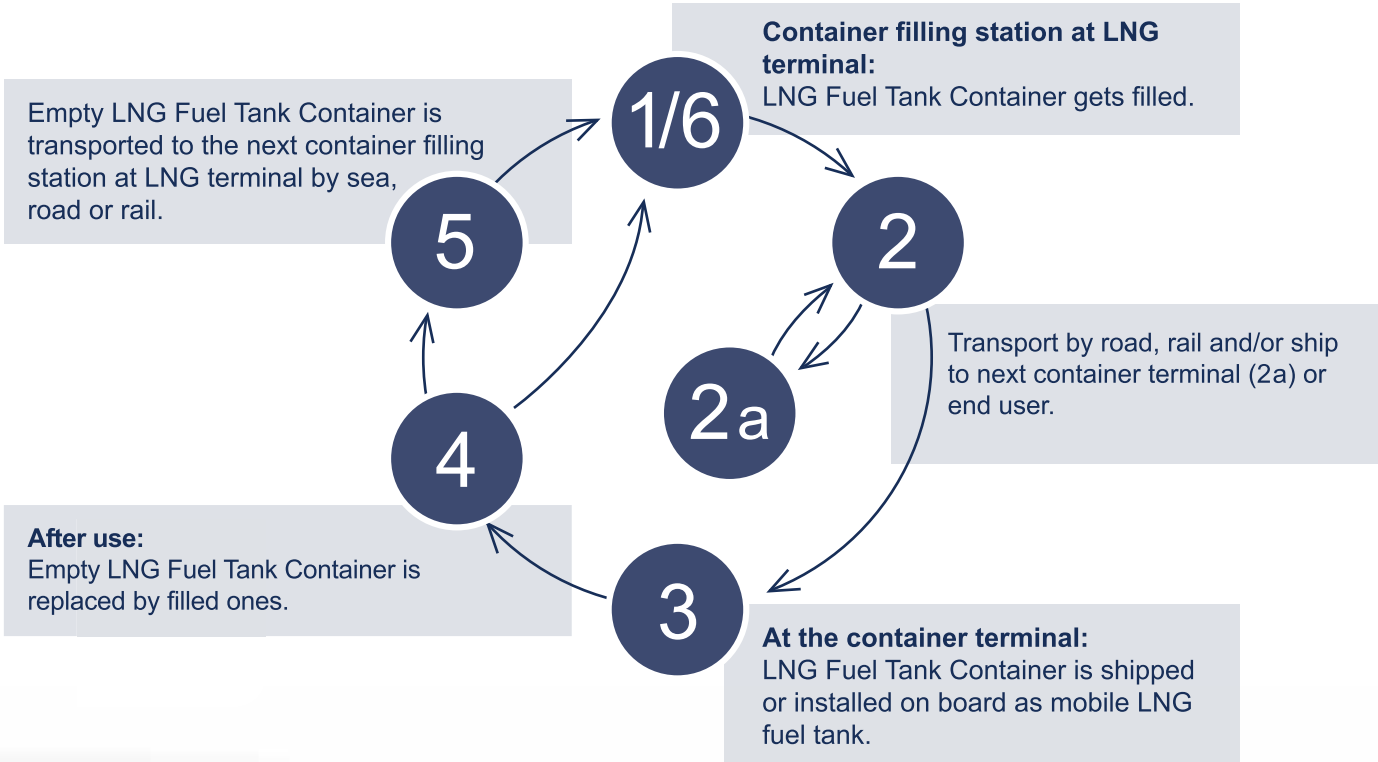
1/6

Container filling station at LNG terminal:
LNG Fuel Tank Container gets filled.

2

Transport by road, rail and/or ship to next container terminal (2a) or end user.

2a

3

At the container terminal:
LNG Fuel Tank Container is shipped or installed on board as mobile LNG fuel tank.

4

After use:
Empty LNG Fuel Tank Container is replaced by filled ones.

5

Empty LNG Fuel Tank Container is transported to the next container filling station at LNG terminal by sea, road or rail.